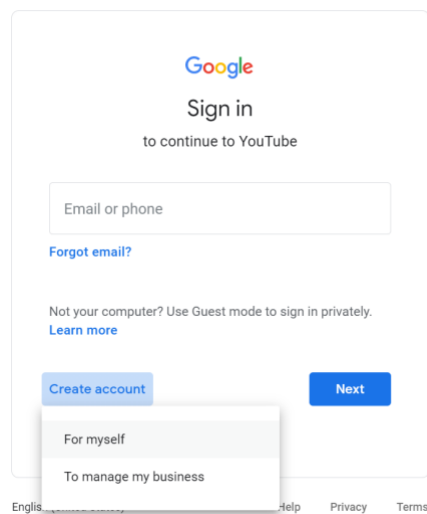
Google

Sign in

to continue to YouTube

Email or phone

Forgot email?

Not your computer? Use Guest mode to sign in privately.
Learn more

Create account

Next

For myself

To manage my business

Englis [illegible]

Help

Privacy

Terms